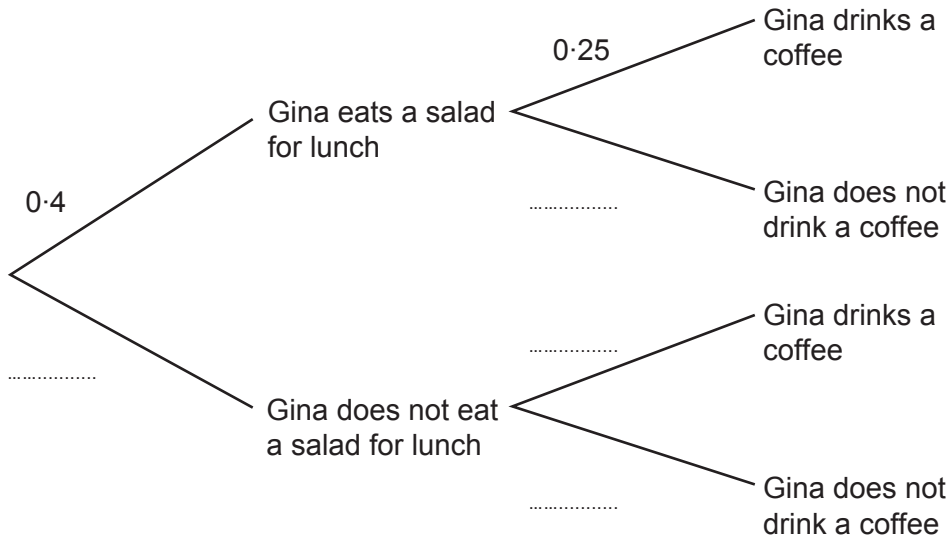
0·25

Gina drinks a coffee

Gina eats a salad for lunch

0·4

...............

Gina does not drink a coffee

...............

Gina drinks a coffee

...............

Gina does not eat a salad for lunch

...............

Gina does not drink a coffee